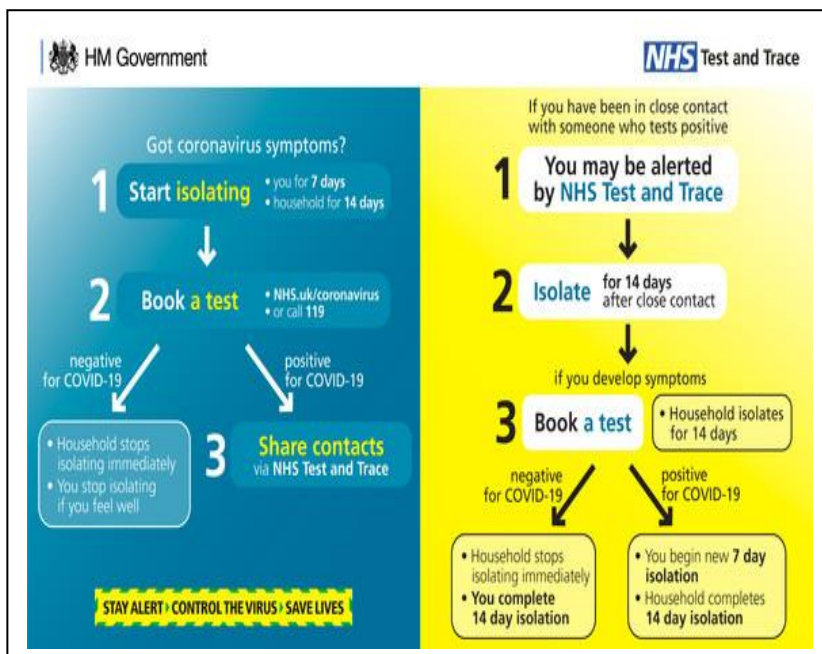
HM Government

NHS Test and Trace

Got coronavirus symptoms?

1 Start isolating
• you for 7 days
• household for 14 days

2 Book a test
• NHS.uk/coronavirus
• or call 119

negative for COVID-19

positive for COVID-19

• Household stops isolating immediately
• You stop isolating if you feel well

3 Share contacts via NHS Test and Trace

STAY ALERT › CONTROL THE VIRUS › SAVE LIVES

If you have been in close contact with someone who tests positive

1 You may be alerted by NHS Test and Trace

2 Isolate for 14 days after close contact

if you develop symptoms

3 Book a test

• Household isolates for 14 days

negative for COVID-19

positive for COVID-19

• Household stops isolating immediately
• You complete 14 day isolation

• You begin new 7 day isolation
• Household completes 14 day isolation